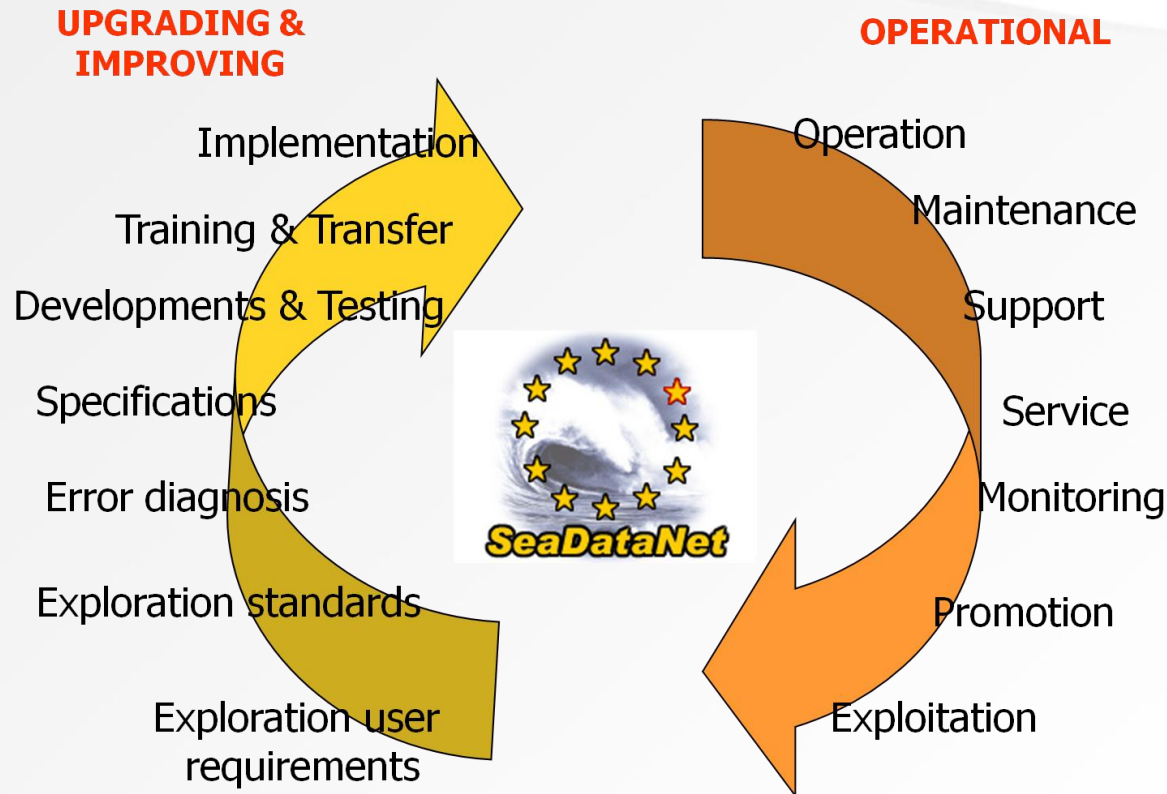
UPGRADING & IMPROVING

OPERATIONAL

Implementation

Training & Transfer

Developments & Testing

Specifications

Error diagnosis

Exploration standards

Exploration user requirements

SeaDataNet

Operation

Maintenance

Support

Service

Monitoring

Promotion

Exploitation